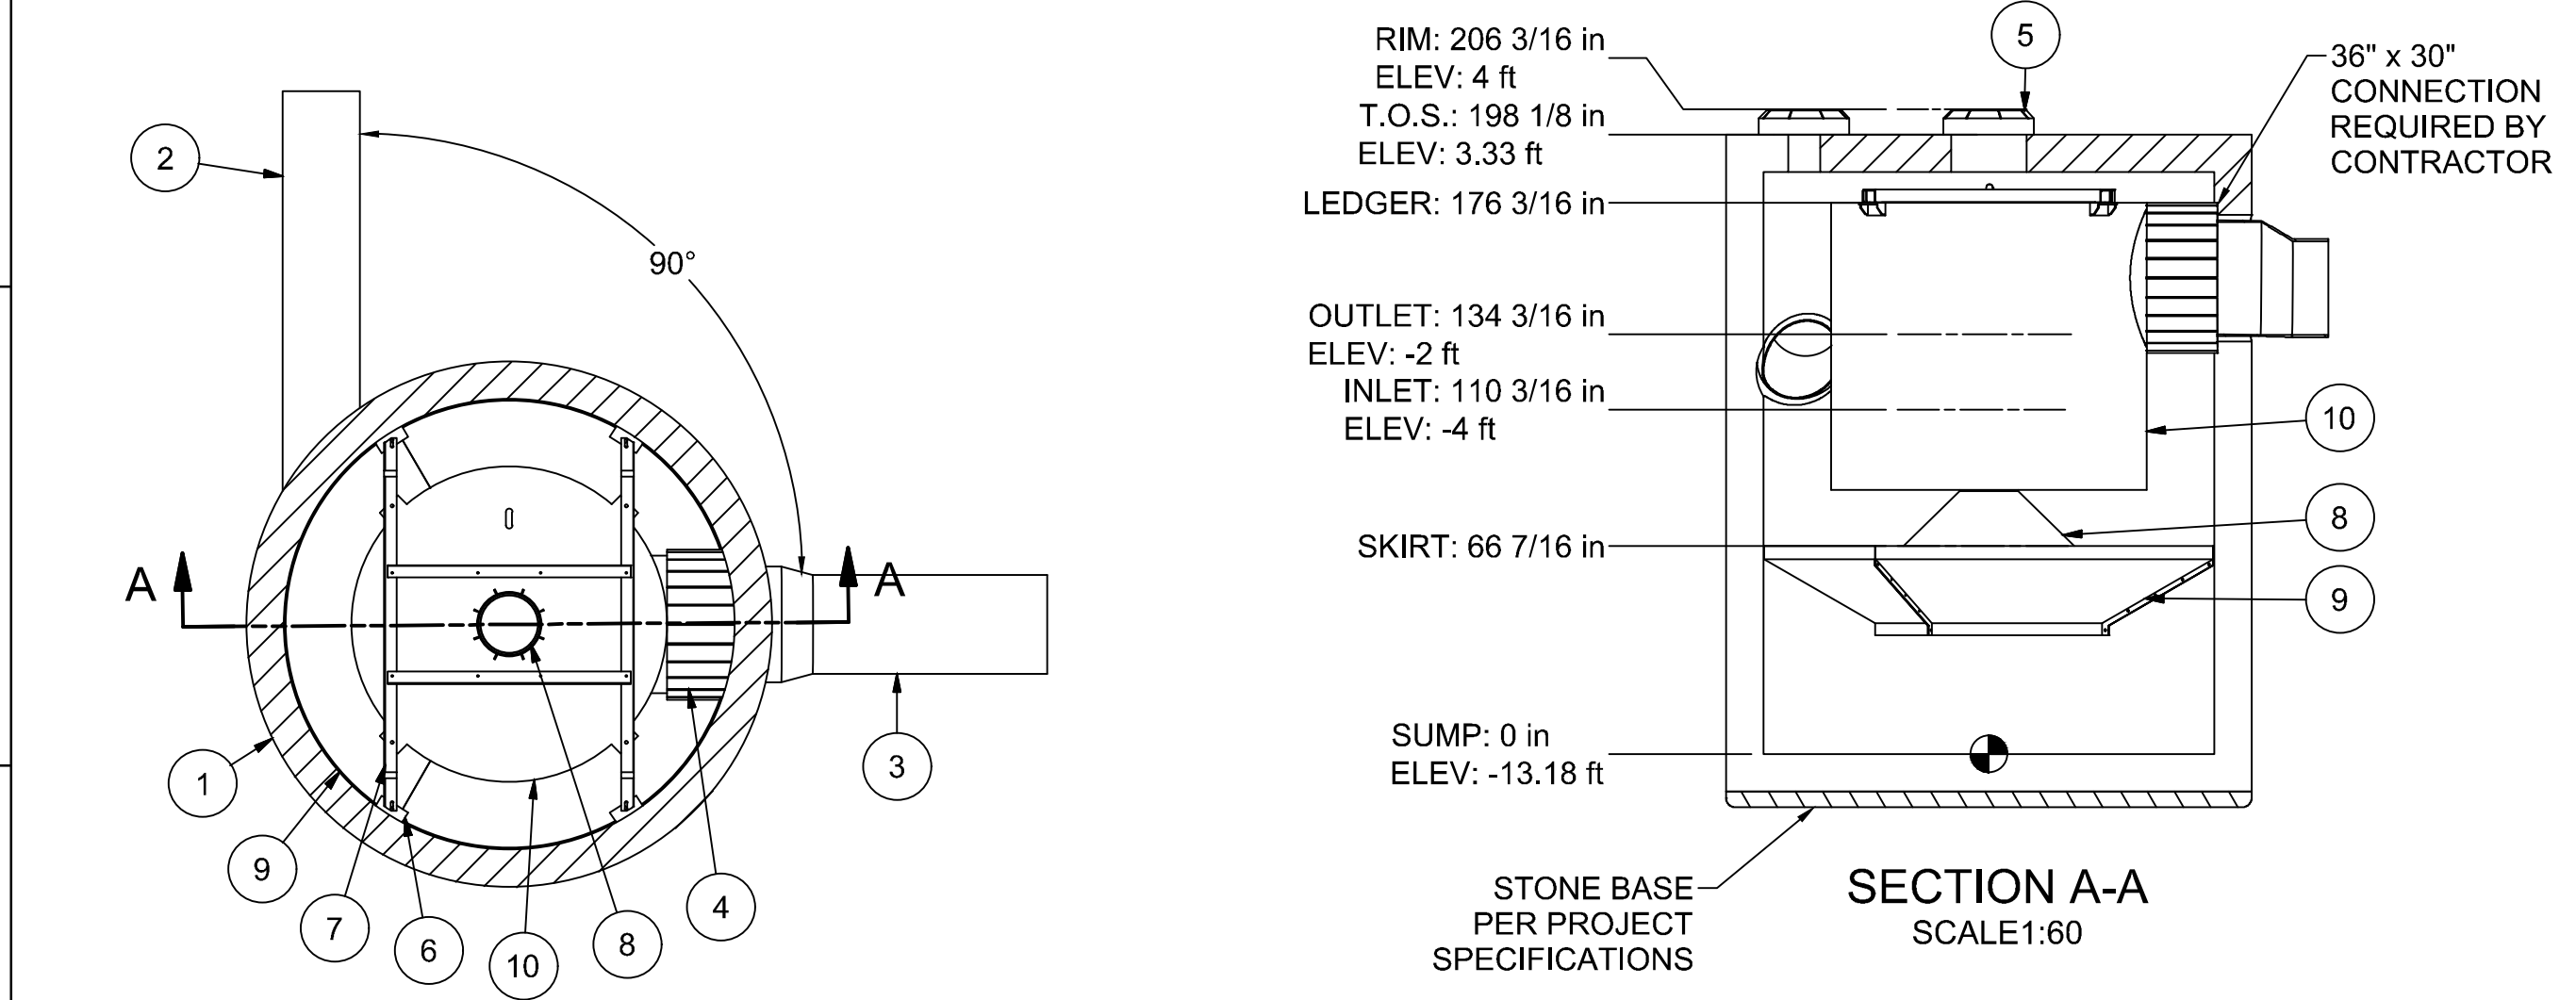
2

90°

A

A

1

9

7

6

10

8

4

3

RIM: 206 3/16 in
ELEV: 4 ft
T.O.S.: 198 1/8 in
ELEV: 3.33 ft

5

36" x 30" CONNECTION REQUIRED BY CONTRACTOR

LEDGER: 176 3/16 in

OUTLET: 134 3/16 in
ELEV: -2 ft
INLET: 110 3/16 in
ELEV: -4 ft

10

8

SKIRT: 66 7/16 in

9

SUMP: 0 in
ELEV: -13.18 ft

STONE BASE PER PROJECT SPECIFICATIONS

SECTION A-A
SCALE1:60